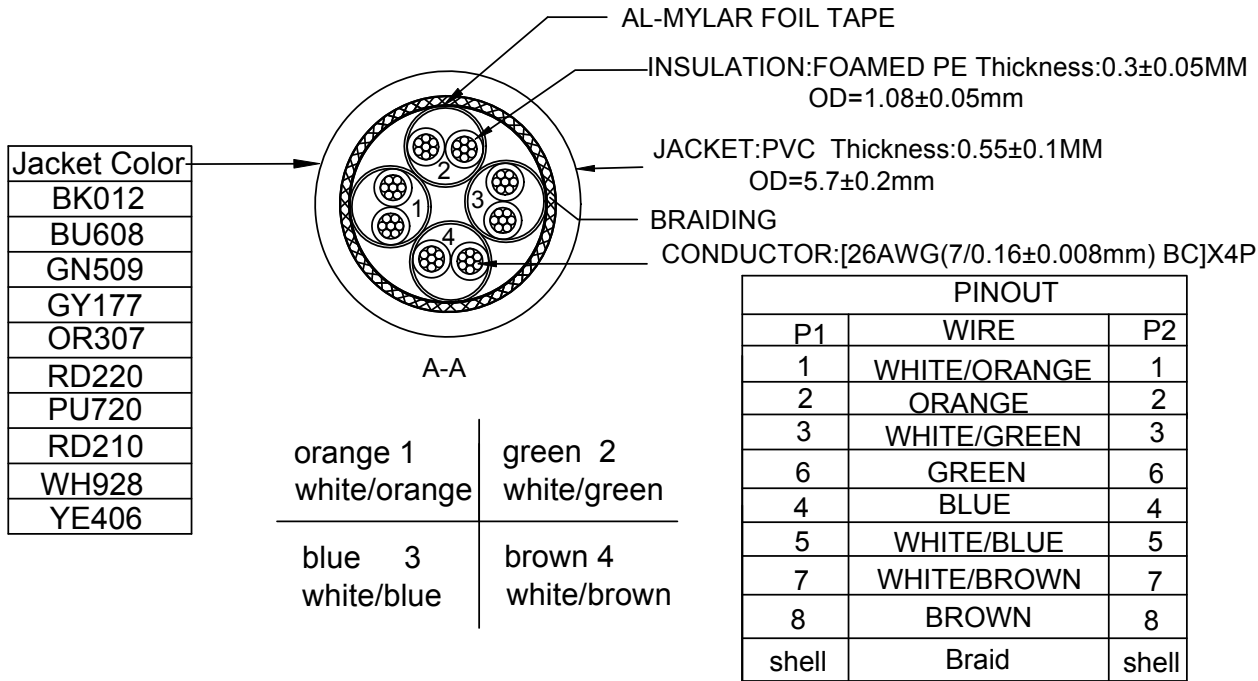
AL-MYLAR FOIL TAPE

INSULATION:FOAMED PE Thickness:0.3±0.05MM OD=1.08±0.05mm

JACKET:PVC Thickness:0.55±0.1MM OD=5.7±0.2mm

BRAIDING

CONDUCTOR:[26AWG(7/0.16±0.008mm) BC]X4P

2
1
3
4

A-A

| Jacket Color |
|---|
| BK012 |
| BU608 |
| GN509 |
| GY177 |
| OR307 |
| RD220 |
| PU720 |
| RD210 |
| WH928 |
| YE406 |

| orange 1 white/orange | green 2 white/green |
|---|---|
| blue 3 white/blue | brown 4 white/brown |

| PINOUT | | |
|---|---|---|
| P1 | WIRE | P2 |
| 1 | WHITE/ORANGE | 1 |
| 2 | ORANGE | 2 |
| 3 | WHITE/GREEN | 3 |
| 6 | GREEN | 6 |
| 4 | BLUE | 4 |
| 5 | WHITE/BLUE | 5 |
| 7 | WHITE/BROWN | 7 |
| 8 | BROWN | 8 |
| shell | Braid | shell |